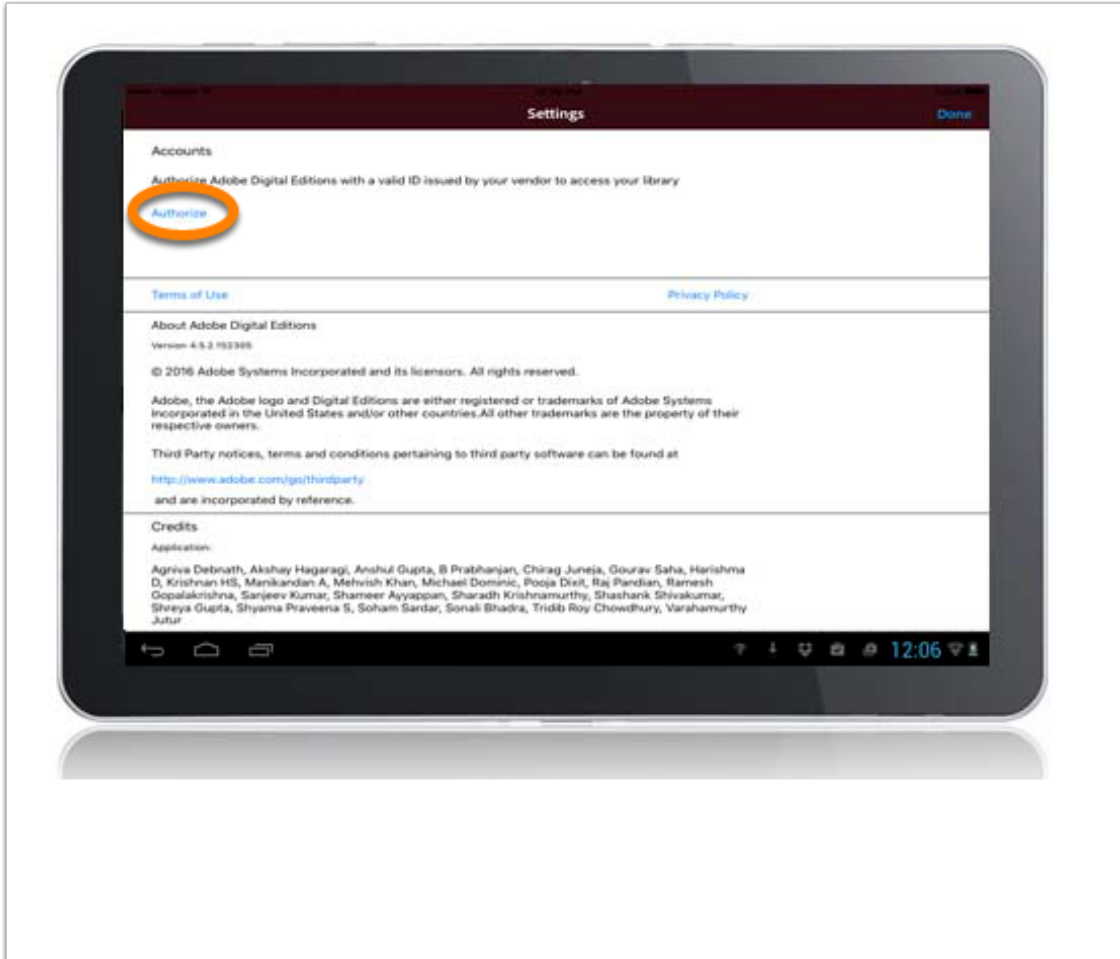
Settings

Done

Accounts

Authorize Adobe Digital Editions with a valid ID issued by your vendor to access your library

Authorize

Terms of Use

Privacy Policy

About Adobe Digital Editions

Version 4.5.2.152305

© 2016 Adobe Systems Incorporated and its licensors. All rights reserved.

Adobe, the Adobe logo and Digital Editions are either registered or trademarks of Adobe Systems Incorporated in the United States and/or other countries.All other trademarks are the property of their respective owners.

Third Party notices, terms and conditions pertaining to third party software can be found at

http://www.adobe.com/go/thirdparty

and are incorporated by reference.

Credits

Application:

Agniva Debnath, Akshay Hagaragi, Anshul Gupta, B Prabhanjan, Chirag Juneja, Gourav Saha, Harishma D, Krishnan HS, Manikandan A, Mehvish Khan, Michael Dominic, Pooja Dixit, Raj Pandian, Ramesh Gopalakrishna, Sanjeev Kumar, Shameer Ayyappan, Sharadh Krishnamurthy, Shashank Shivakumar, Shreya Gupta, Shyama Praveena S, Soham Sardar, Sonali Bhadra, Tridib Roy Chowdhury, Varahamurthy Jutur

12:06